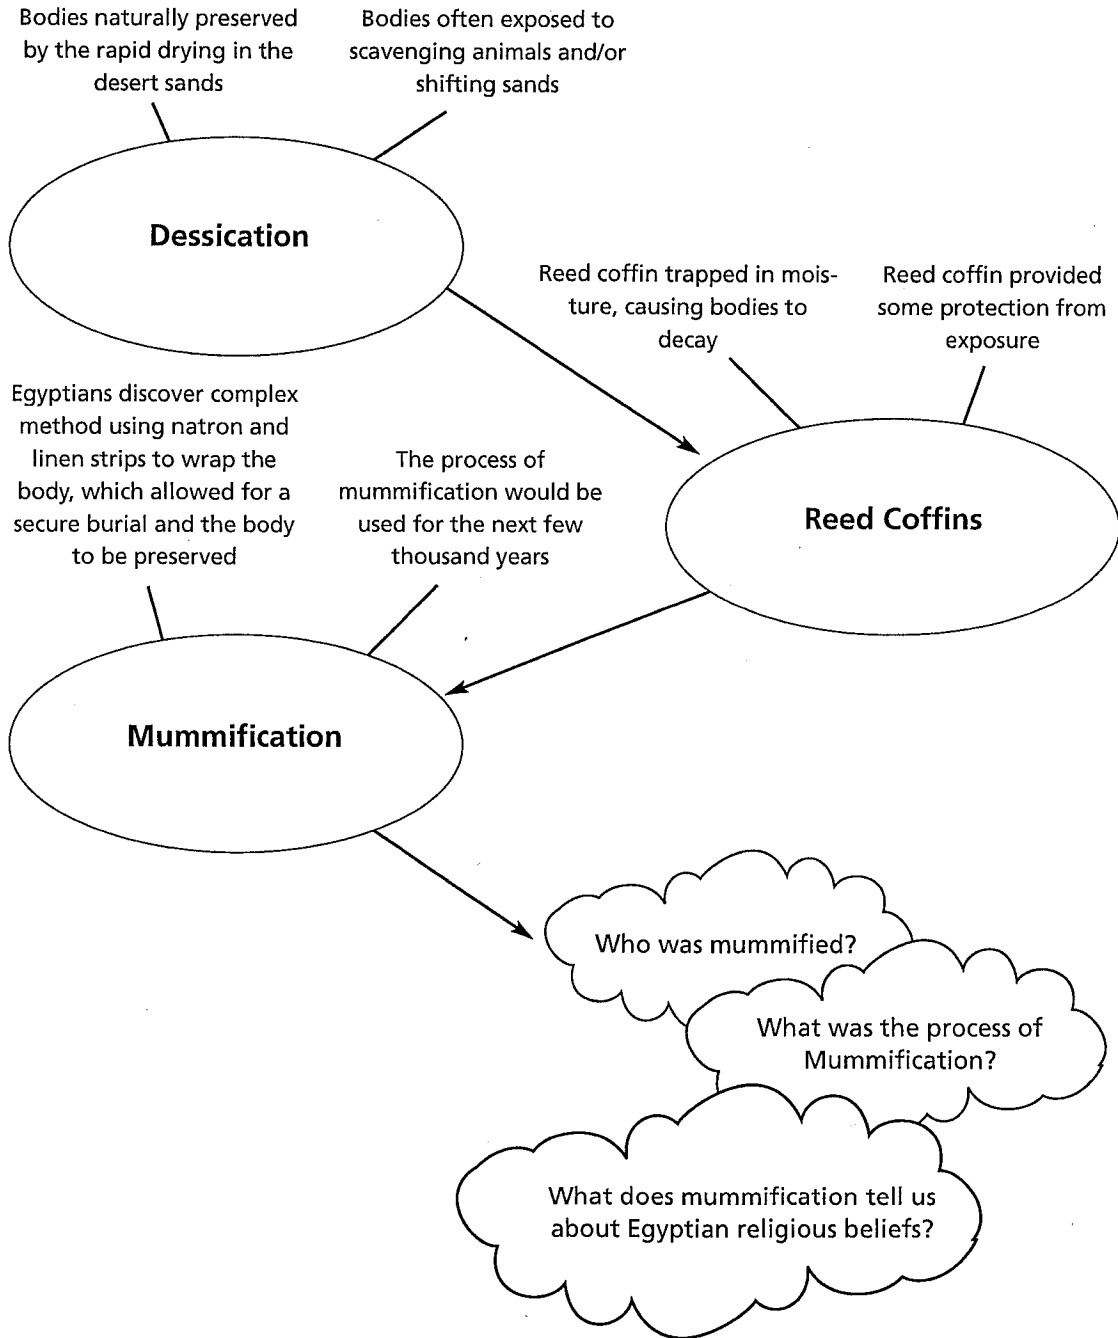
Bodies naturally preserved by the rapid drying in the desert sands

Bodies often exposed to scavenging animals and/or shifting sands

Dessication

Reed coffin trapped in moisture, causing bodies to decay

Reed coffin provided some protection from exposure

Egyptians discover complex method using natron and linen strips to wrap the body, which allowed for a secure burial and the body to be preserved

The process of mummification would be used for the next few thousand years

Reed Coffins

Mummification

Who was mummified?

What was the process of Mummification?

What does mummification tell us about Egyptian religious beliefs?